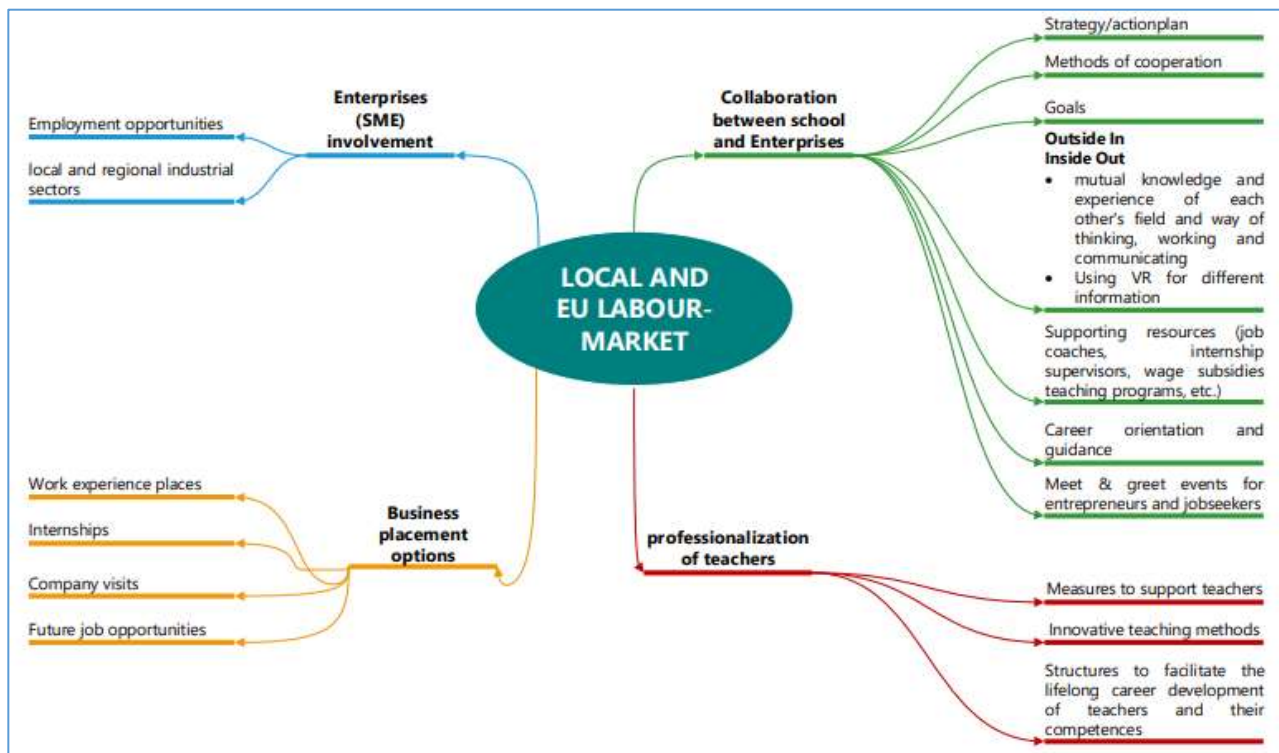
LOCAL AND EU LABOUR-MARKET

Enterprises (SME) involvement

Employment opportunities

local and regional industrial sectors

Collaboration between school and Enterprises

Strategy/actionplan

Methods of cooperation

Goals

Outside In
Inside Out
• mutual knowledge and experience of each other's field and way of thinking, working and communicating
• Using VR for different information

Supporting resources (job coaches, internship supervisors, wage subsidies teaching programs, etc.)

Career orientation and guidance

Meet & greet events for entrepreneurs and jobseekers

Business placement options

Work experience places

Internships

Company visits

Future job opportunities

professionalization of teachers

Measures to support teachers

Innovative teaching methods

Structures to facilitate the lifelong career development of teachers and their competences